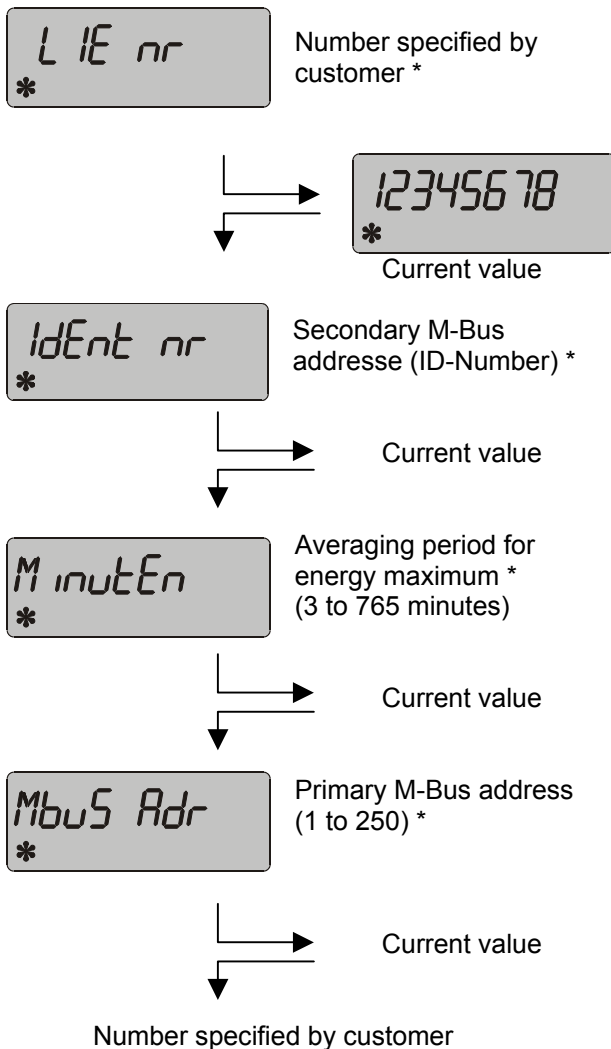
LIE nr
✱

Number specified by customer *

12345678
✱

Current value

IdEnt nr
✱

Secondary M-Bus addresse (ID-Number) *

Current value

MinutEn
✱

Averaging period for energy maximum * (3 to 765 minutes)

Current value

MbuS Adr
✱

Primary M-Bus address (1 to 250) *

Current value

Number specified by customer